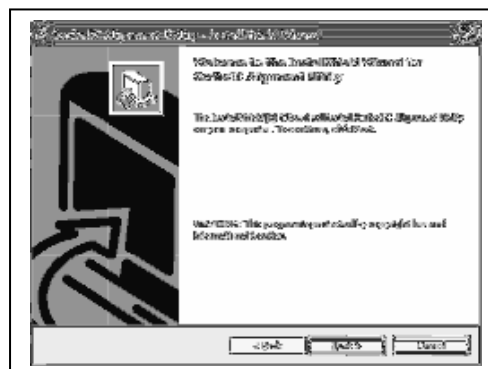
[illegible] - InstallShield Wizard

Welcome to the InstallShield Wizard for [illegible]

The InstallShield Wizard will install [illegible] on your computer. To continue, click Next.

WARNING: This program is protected by copyright law and international treaties.

< Back | Next > | Cancel